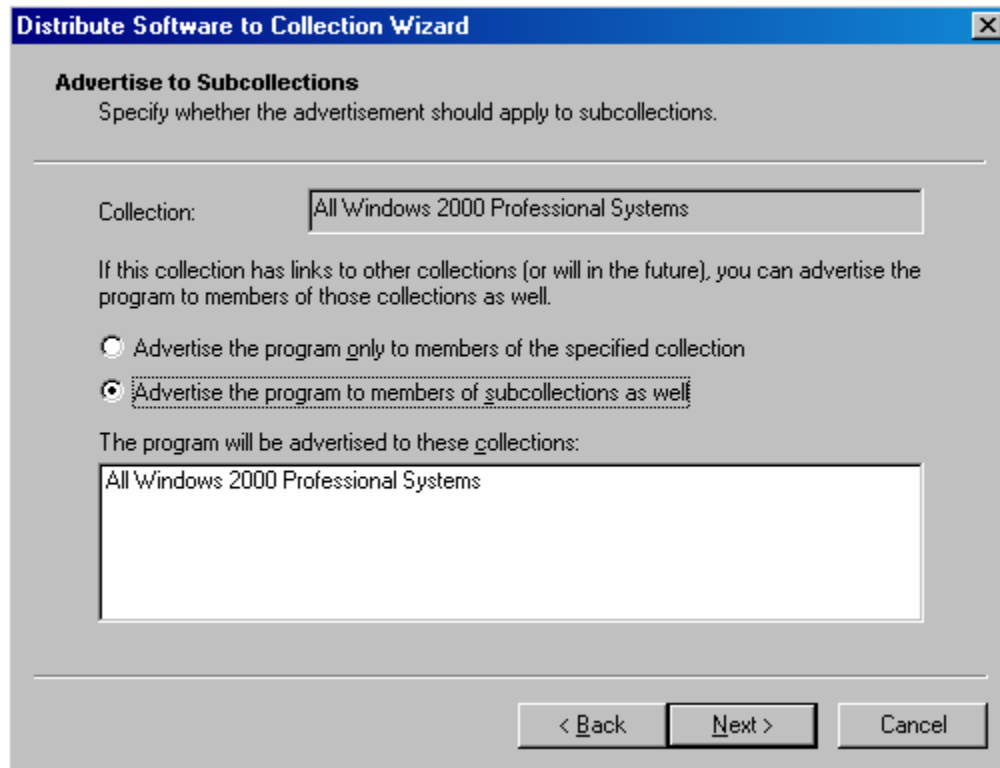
Distribute Software to Collection Wizard

Advertise to Subcollections
Specify whether the advertisement should apply to subcollections.

Collection: All Windows 2000 Professional Systems

If this collection has links to other collections (or will in the future), you can advertise the program to members of those collections as well.

Advertise the program only to members of the specified collection

Advertise the program to members of subcollections as well

The program will be advertised to these collections:

All Windows 2000 Professional Systems

< Back
Next >
Cancel